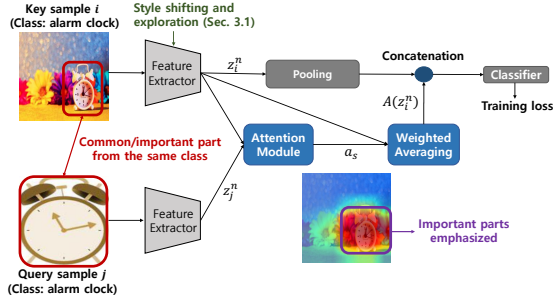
Key sample $i$
(Class: alarm clock)

Style shifting and exploration (Sec. 3.1)

Feature Extractor

$z_i^n$

Pooling

Concatenation

Classifier

Training loss

$A(z_i^n)$

Common/important part from the same class

Attention Module

$a_s$

Weighted Averaging

$z_j^n$

Feature Extractor

Important parts emphasized

Query sample $j$
(Class: alarm clock)